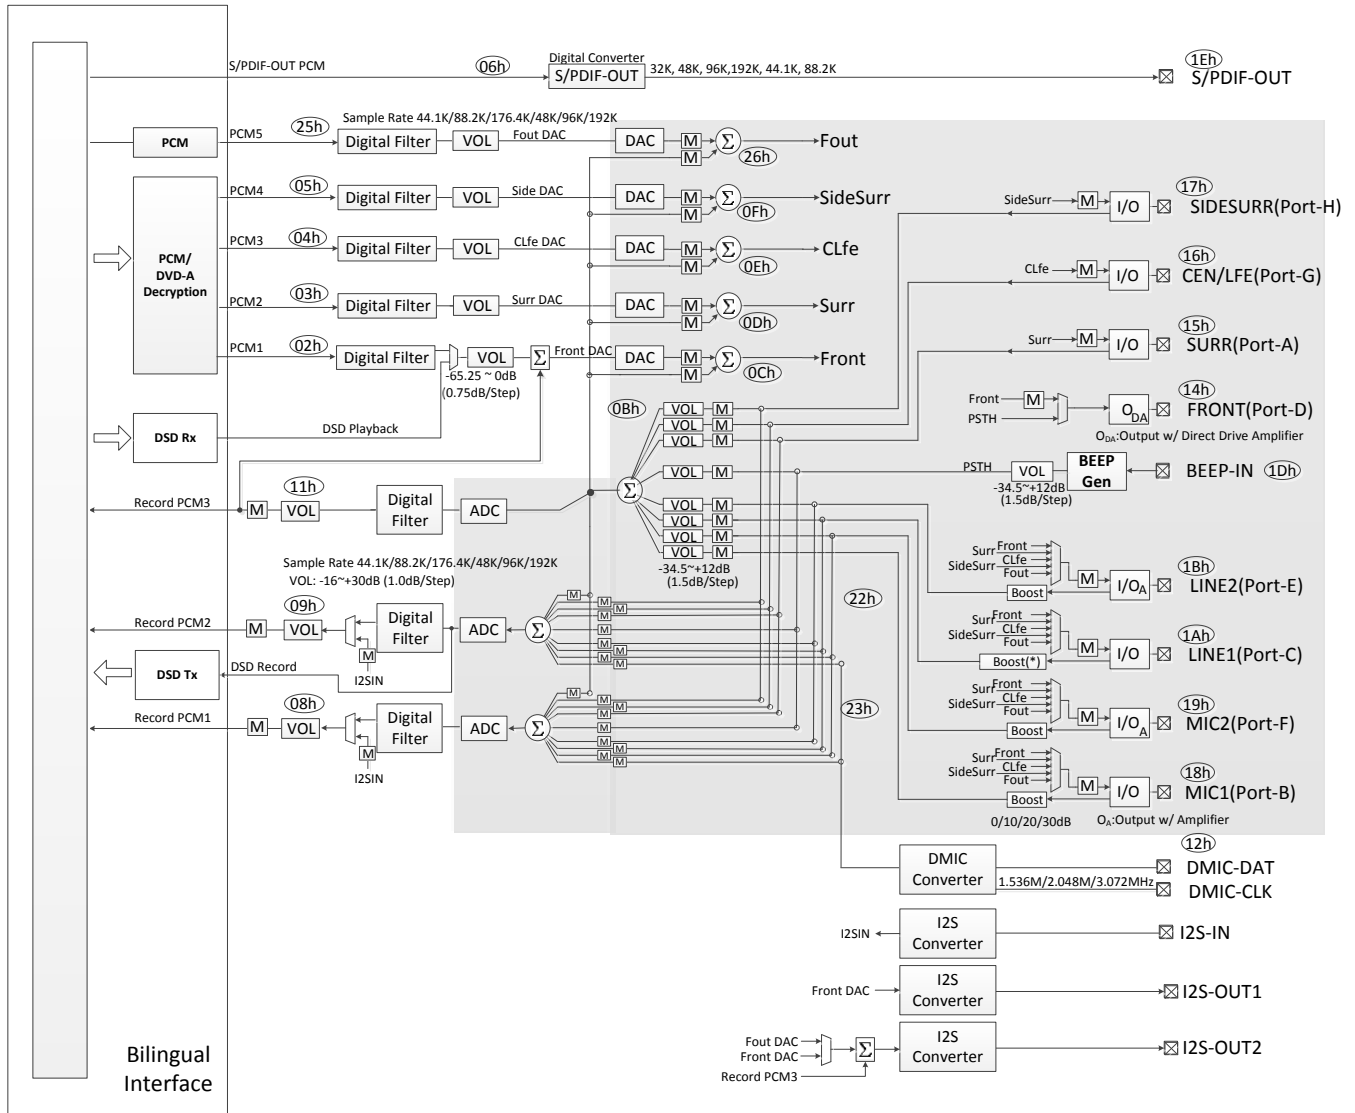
S/PDIF-OUT PCM
06h
Digital Converter
S/PDIF-OUT
32K, 48K, 96K,192K, 44.1K, 88.2K
1Eh
S/PDIF-OUT

PCM
PCM5
25h
Sample Rate 44.1K/88.2K/176.4K/48K/96K/192K
Digital Filter
VOL
Fout DAC
DAC
M
M
$\Sigma$
26h
Fout

PCM/
DVD-A
Decryption

PCM4
05h
Digital Filter
VOL
Side DAC
DAC
M
M
$\Sigma$
0Fh
SideSurr

PCM3
04h
Digital Filter
VOL
CLfe DAC
DAC
M
M
$\Sigma$
0Eh
CLfe

PCM2
03h
Digital Filter
VOL
Surr DAC
DAC
M
M
$\Sigma$
0Dh
Surr

PCM1
02h
Digital Filter
VOL
$\Sigma$
Front DAC
DAC
M
M
$\Sigma$
0Ch
Front
-65.25 ~ 0dB
(0.75dB/Step)

SideSurr
M
I/O
17h
SIDESURR(Port-H)

CLfe
M
I/O
16h
CEN/LFE(Port-G)

Surr
M
I/O
15h
SURR(Port-A)

Front
M
PSTH
$O_{DA}$
14h
FRONT(Port-D)
$O_{DA}$:Output w/ Direct Drive Amplifier

DSD Rx
DSD Playback

0Bh
VOL M
VOL M
VOL M
VOL M
VOL M
VOL M
VOL M
VOL M
$\Sigma$
-34.5~+12dB
(1.5dB/Step)

PSTH
VOL
BEEP
Gen
BEEP-IN
1Dh
-34.5~+12dB
(1.5dB/Step)

Record PCM3
M
11h
VOL
Digital
Filter
ADC

Sample Rate 44.1K/88.2K/176.4K/48K/96K/192K
VOL: -16~+30dB (1.0dB/Step)

Surr
Front
CLfe
SideSurr
Fout
M
$I/O_A$
Boost
1Bh
LINE2(Port-E)

Record PCM2
M
09h
VOL
M
I2SIN
Digital
Filter
ADC
$\Sigma$
M
M
M
M
M
M
M
M
M
22h

Surr
Front
CLfe
SideSurr
Fout
M
I/O
Boost(*)
1Ah
LINE1(Port-C)

DSD Tx
DSD Record

Record PCM1
M
08h
VOL
M
I2SIN
Digital
Filter
ADC
$\Sigma$
M
M
M
M
M
M
M
M
M
23h

Surr
Front
CLfe
SideSurr
Fout
M
$I/O_A$
Boost
19h
MIC2(Port-F)

Surr
Front
CLfe
SideSurr
Fout
M
I/O
Boost
18h
MIC1(Port-B)
0/10/20/30dB
$O_A$:Output w/ Amplifier

12h
DMIC
Converter
DMIC-DAT
1.536M/2.048M/3.072MHz
DMIC-CLK

I2SIN
I2S
Converter
I2S-IN

Front DAC
I2S
Converter
I2S-OUT1

Fout DAC
Front DAC
Record PCM3
$\Sigma$
I2S
Converter
I2S-OUT2

Bilingual
Interface